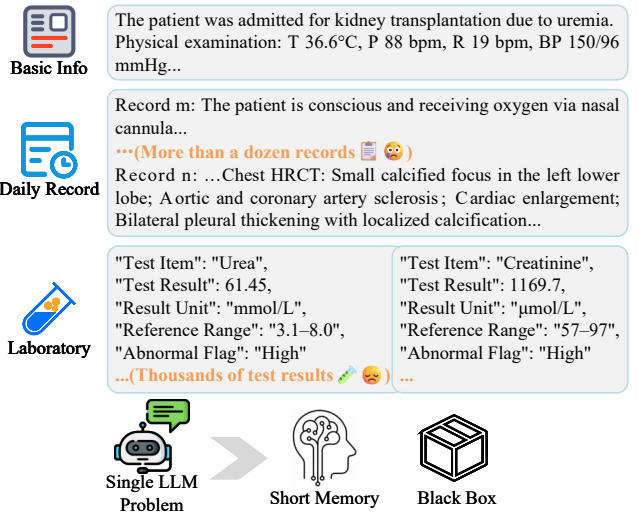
Basic Info

The patient was admitted for kidney transplantation due to uremia. Physical examination: T 36.6°C, P 88 bpm, R 19 bpm, BP 150/96 mmHg...

Daily Record

Record m: The patient is conscious and receiving oxygen via nasal cannula...

···(More than a dozen records)

Record n: ...Chest HRCT: Small calcified focus in the left lower lobe; Aortic and coronary artery sclerosis; Cardiac enlargement; Bilateral pleural thickening with localized calcification...

Laboratory

"Test Item": "Urea",
"Test Result": 61.45,
"Result Unit": "mmol/L",
"Reference Range": "3.1–8.0",
"Abnormal Flag": "High"
...(Thousands of test results)

"Test Item": "Creatinine",
"Test Result": 1169.7,
"Result Unit": "μmol/L",
"Reference Range": "57–97",
"Abnormal Flag": "High"
...

Single LLM Problem

Short Memory

Black Box